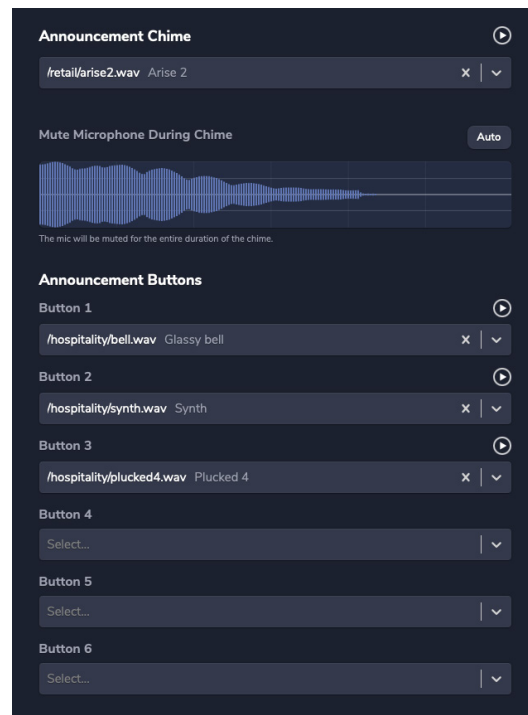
Announcement Chime

/retail/arise2.wav Arise 2

Mute Microphone During Chime

Auto

The mic will be muted for the entire duration of the chime.

Announcement Buttons

Button 1

/hospitality/bell.wav Glassy bell

Button 2

/hospitality/synth.wav Synth

Button 3

/hospitality/plucked4.wav Plucked 4

Button 4

Select...

Button 5

Select...

Button 6

Select...